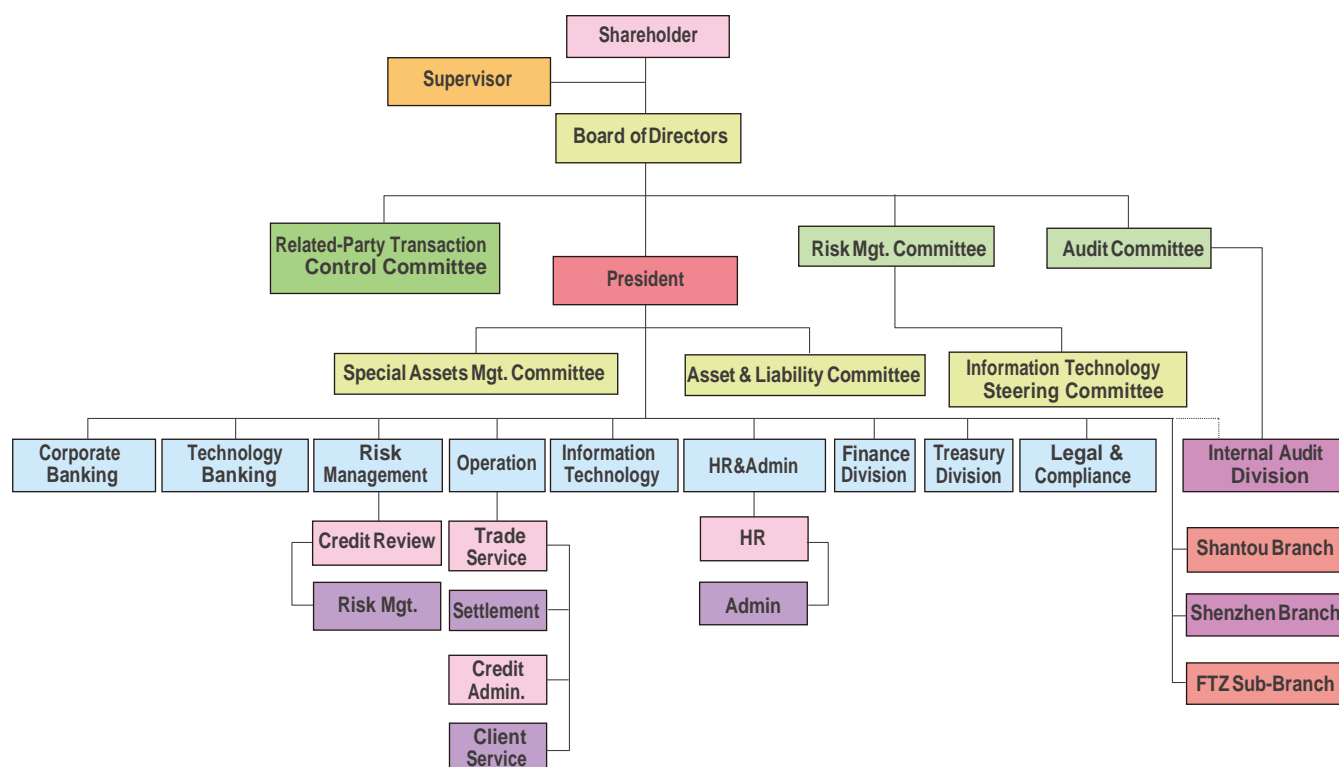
Shareholder

Supervisor

Board of Directors

Related-Party Transaction Control Committee

President

Risk Mgt. Committee

Audit Committee

Special Assets Mgt. Committee

Asset & Liability Committee

Information Technology Steering Committee

Corporate Banking

Technology Banking

Risk Management

Operation

Information Technology

HR&Admin

Finance Division

Treasury Division

Legal & Compliance

Internal Audit Division

Credit Review

Risk Mgt.

Trade Service

Settlement

Credit Admin.

Client Service

HR

Admin

Shantou Branch

Shenzhen Branch

FTZ Sub-Branch